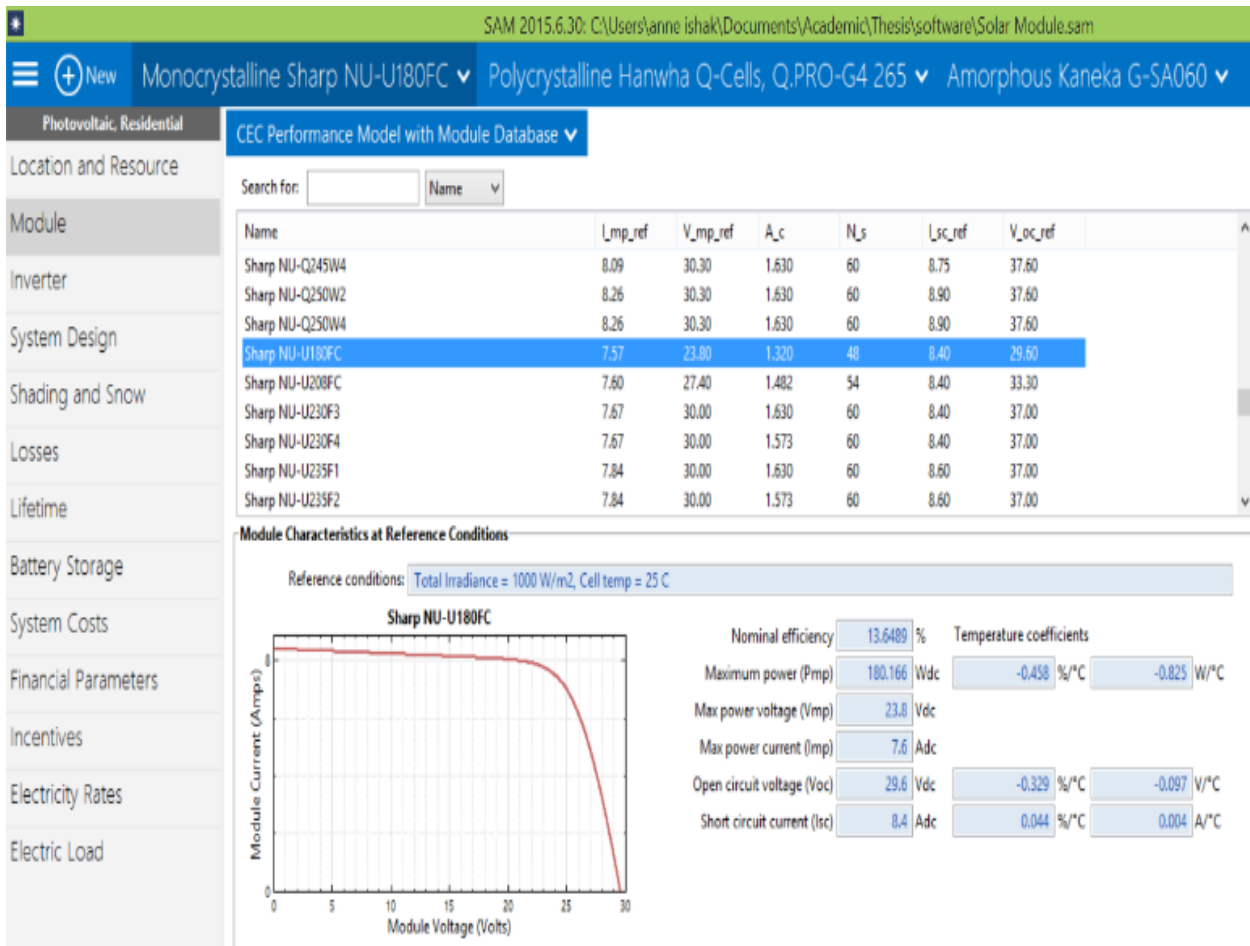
SAM 2015.6.30: C:\Users\anne ishak\Documents\Academic\Thesis\software\Solar Module.sam

New Monocrystalline Sharp NU-U180FC Polycrystalline Hanwha Q-Cells, Q.PRO-G4 265 Amorphous Kaneka G-SA060

Photovoltaic, Residential

Location and Resource
Module
Inverter
System Design
Shading and Snow
Losses
Lifetime
Battery Storage
System Costs
Financial Parameters
Incentives
Electricity Rates
Electric Load

CEC Performance Model with Module Database

Search for: Name

| Name | I_mp_ref | V_mp_ref | A_c | N_s | I_sc_ref | V_oc_ref |
|---|---|---|---|---|---|---|
| Sharp NU-Q245W4 | 8.09 | 30.30 | 1.630 | 60 | 8.75 | 37.60 |
| Sharp NU-Q250W2 | 8.26 | 30.30 | 1.630 | 60 | 8.90 | 37.60 |
| Sharp NU-Q250W4 | 8.26 | 30.30 | 1.630 | 60 | 8.90 | 37.60 |
| Sharp NU-U180FC | 7.57 | 23.80 | 1.320 | 48 | 8.40 | 29.60 |
| Sharp NU-U208FC | 7.60 | 27.40 | 1.482 | 54 | 8.40 | 33.30 |
| Sharp NU-U230F3 | 7.67 | 30.00 | 1.630 | 60 | 8.40 | 37.00 |
| Sharp NU-U230F4 | 7.67 | 30.00 | 1.573 | 60 | 8.40 | 37.00 |
| Sharp NU-U235F1 | 7.84 | 30.00 | 1.630 | 60 | 8.60 | 37.00 |
| Sharp NU-U235F2 | 7.84 | 30.00 | 1.573 | 60 | 8.60 | 37.00 |

Module Characteristics at Reference Conditions

Reference conditions: Total Irradiance = 1000 W/m2, Cell temp = 25 C

Sharp NU-U180FC

Module Current (Amps)
8
0
0 5 10 15 20 25 30
Module Voltage (Volts)

Nominal efficiency 13.6489 %
Temperature coefficients
Maximum power (Pmp) 180.166 Wdc -0.458 %/°C -0.825 W/°C
Max power voltage (Vmp) 23.8 Vdc
Max power current (Imp) 7.6 Adc
Open circuit voltage (Voc) 29.6 Vdc -0.329 %/°C -0.097 V/°C
Short circuit current (Isc) 8.4 Adc 0.044 %/°C 0.004 A/°C